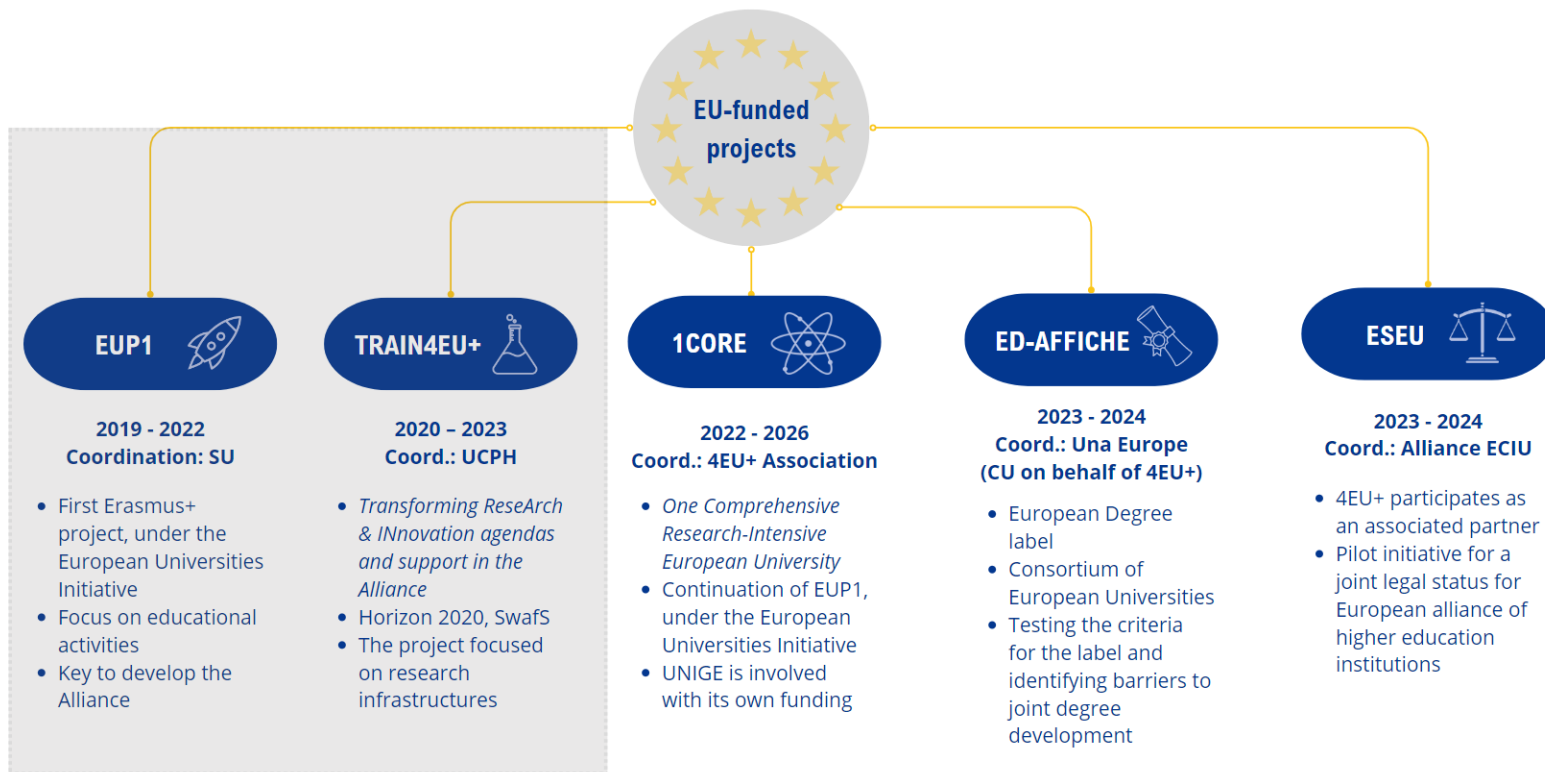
EU-funded projects

EUP1

2019 - 2022
Coordination: SU

- First Erasmus+ project, under the European Universities Initiative
- Focus on educational activities
- Key to develop the Alliance

TRAIN4EU+

2020 – 2023
Coord.: UCPH

- *Transforming ReseArch & INnovation agendas and support in the Alliance*
- Horizon 2020, SwafS
- The project focused on research infrastructures

1CORE

2022 - 2026
Coord.: 4EU+ Association

- *One Comprehensive Research-Intensive European University*
- Continuation of EUP1, under the European Universities Initiative
- UNIGE is involved with its own funding

ED-AFFICHE

2023 - 2024
Coord.: Una Europe
(CU on behalf of 4EU+)

- European Degree label
- Consortium of European Universities
- Testing the criteria for the label and identifying barriers to joint degree development

ESEU

2023 - 2024
Coord.: Alliance ECIU

- 4EU+ participates as an associated partner
- Pilot initiative for a joint legal status for European alliance of higher education institutions